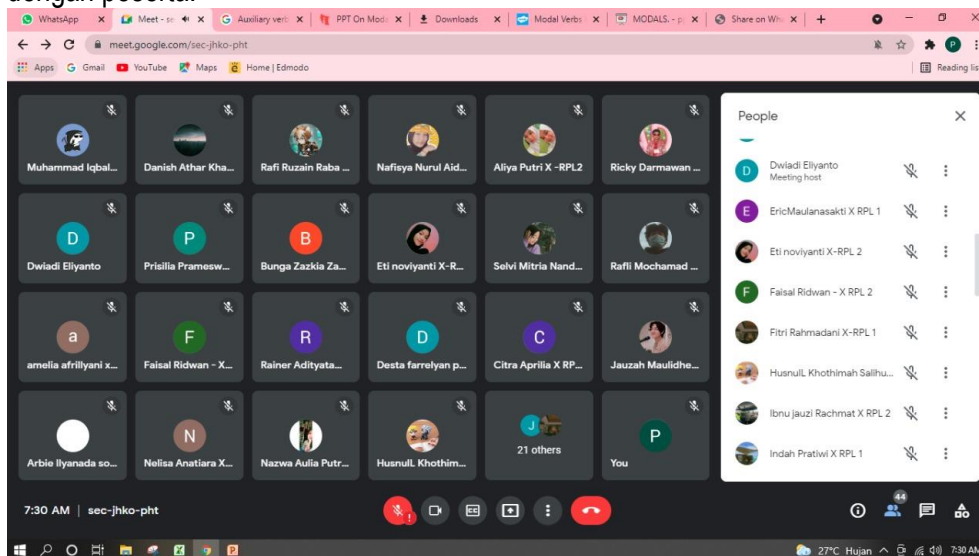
dengan peserta.

WhatsApp | Meet - sec | Auxiliary verb | PPT On Moda | Downloads | Modal Verbs | MODALS. - p | Share on Wh | +

meet.google.com/sec-jhko-pht

Apps | Gmail | YouTube | Maps | Home | Edmodo | Reading list

Muhammad Iqbal...
Danish Athar Kha...
Rafi Ruzain Raba ...
Nafisya Nurul Aid...
Aliya Putri X -RPL2
Ricky Darmawan ...

D
Dwiadi Eliyanto
P
Prisilia Pramesw...
B
Bunga Zazkia Za...
Eti noviyanti X-R...
Selvi Mitria Nand...
Rafli Mochamad ...

a
amelia afrillyani x...
F
Faisal Ridwan - X...
R
Rainer Adityata...
D
Desta farrelyan p...
C
Citra Aprilia X RP...
Jauzah Maulidhe...

Arbie Ilyanada so...
N
Nelisa Anatiara X...
Nazwa Aulia Putr...
HusnulL Khothim...
J
21 others
P
You

People

D Dwiadi Eliyanto
Meeting host
E EricMaulanasakti X RPL 1
Eti noviyanti X-RPL 2
F Faisal Ridwan - X RPL 2
Fitri Rahmadani X-RPL 1
HusnulL Khothimah Salihu...
Ibnu jauzi Rachmat X RPL 2
Indah Pratiwi X RPL 1

7:30 AM | sec-jhko-pht

44

27°C Hujan 7:30 AM